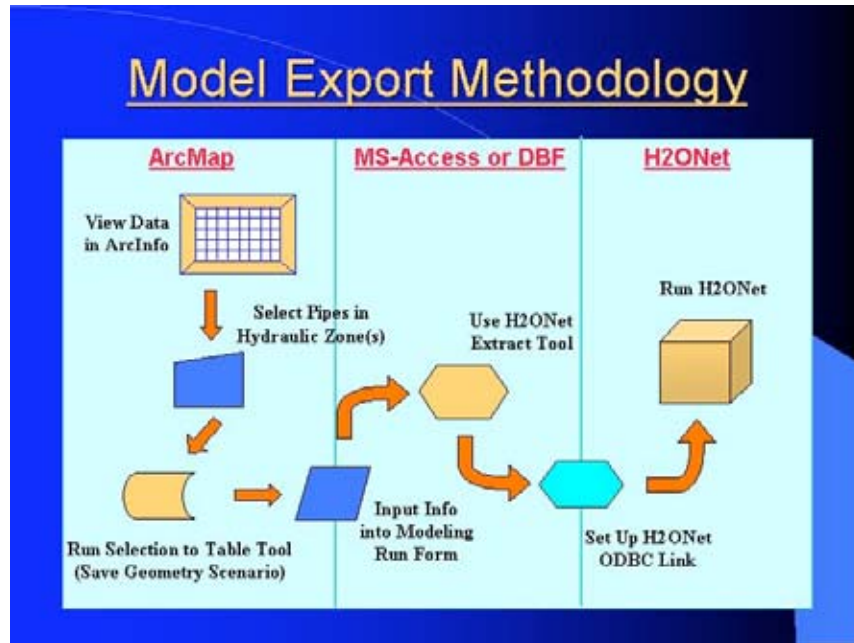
Model Export Methodology

ArcMap

MS-Access or DBF

H2ONet

View Data in ArcInfo

Select Pipes in Hydraulic Zone(s)

Run Selection to Table Tool (Save Geometry Scenario)

Use H2ONet Extract Tool

Input Info into Modeling Run Form

Run H2ONet

Set Up H2ONet ODBC Link